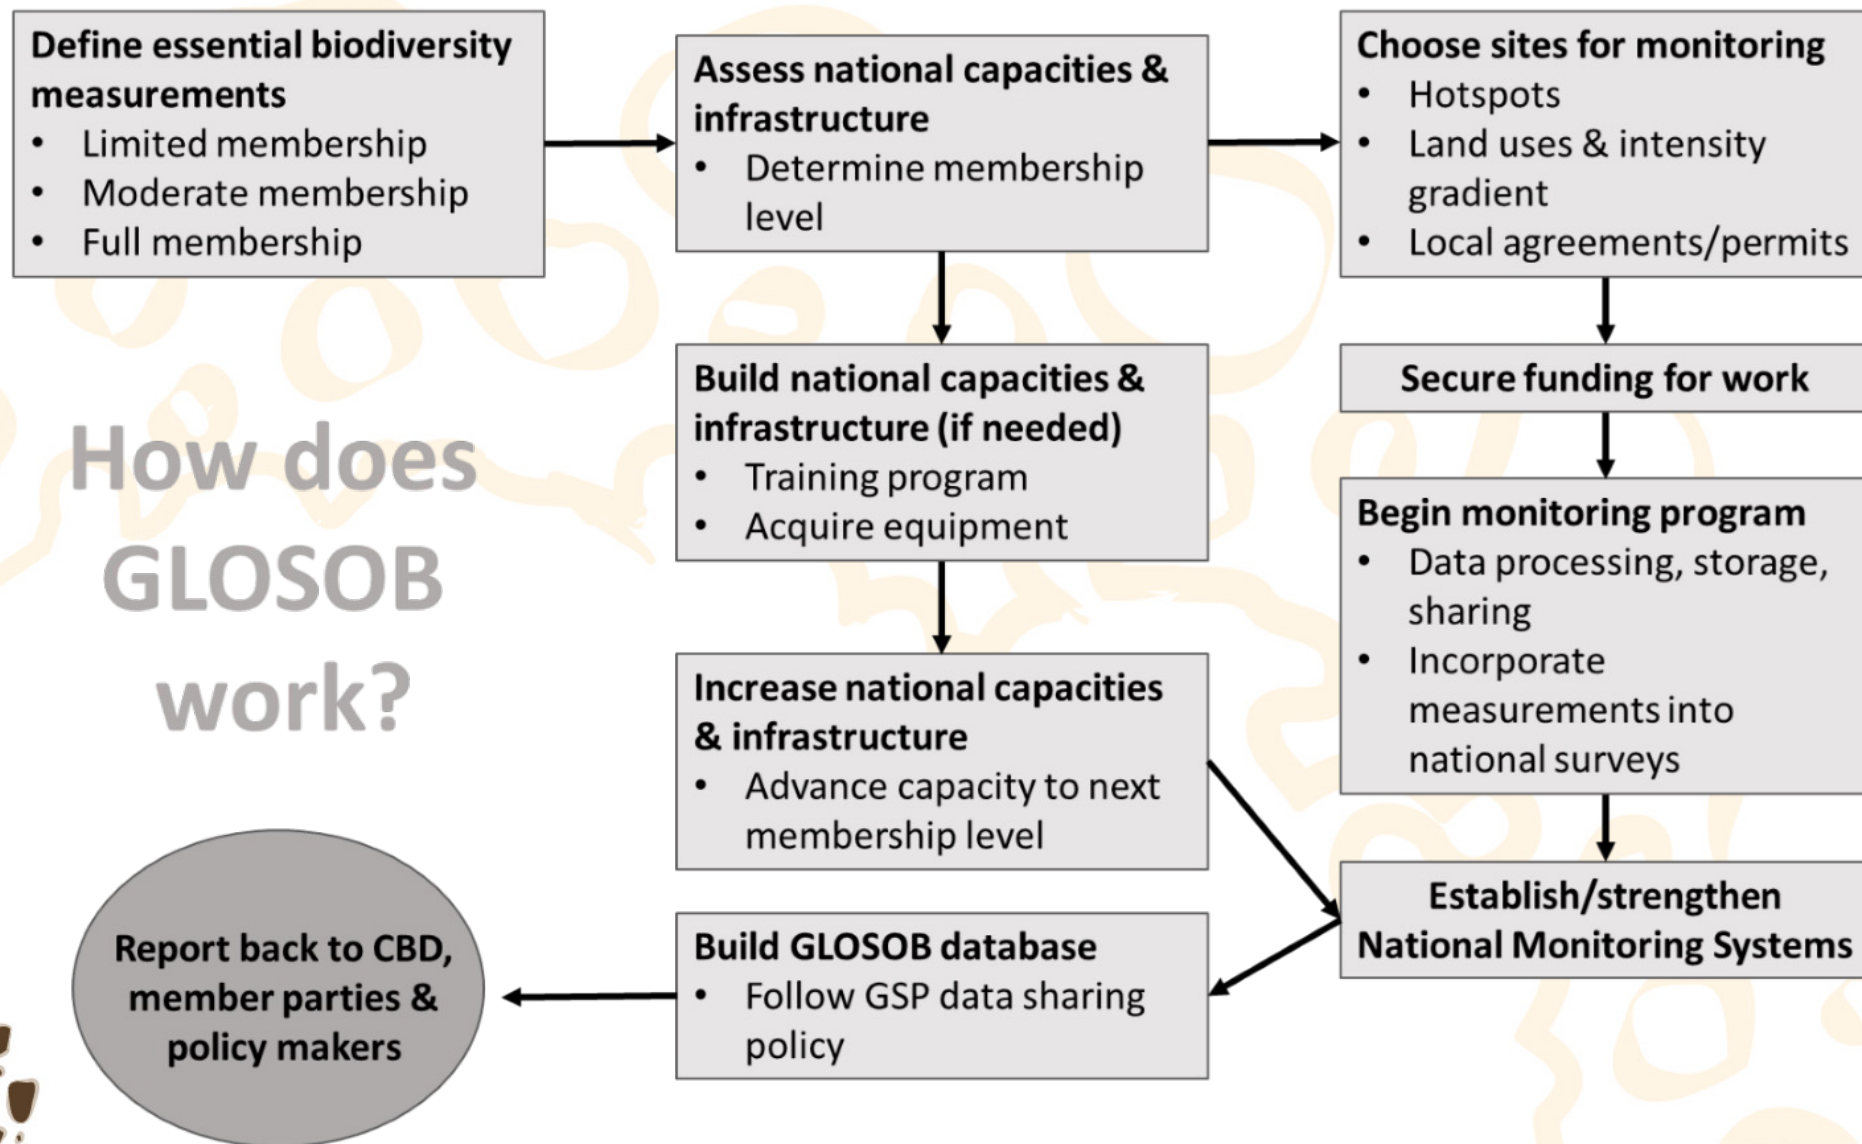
Define essential biodiversity measurements
- Limited membership
- Moderate membership
- Full membership

Assess national capacities & infrastructure
- Determine membership level

Choose sites for monitoring
- Hotspots
- Land uses & intensity gradient
- Local agreements/permits

How does GLOSOB work?

Build national capacities & infrastructure (if needed)
- Training program
- Acquire equipment

Secure funding for work

Begin monitoring program
- Data processing, storage, sharing
- Incorporate measurements into national surveys

Increase national capacities & infrastructure
- Advance capacity to next membership level

Establish/strengthen National Monitoring Systems

Report back to CBD, member parties & policy makers

Build GLOSOB database
- Follow GSP data sharing policy